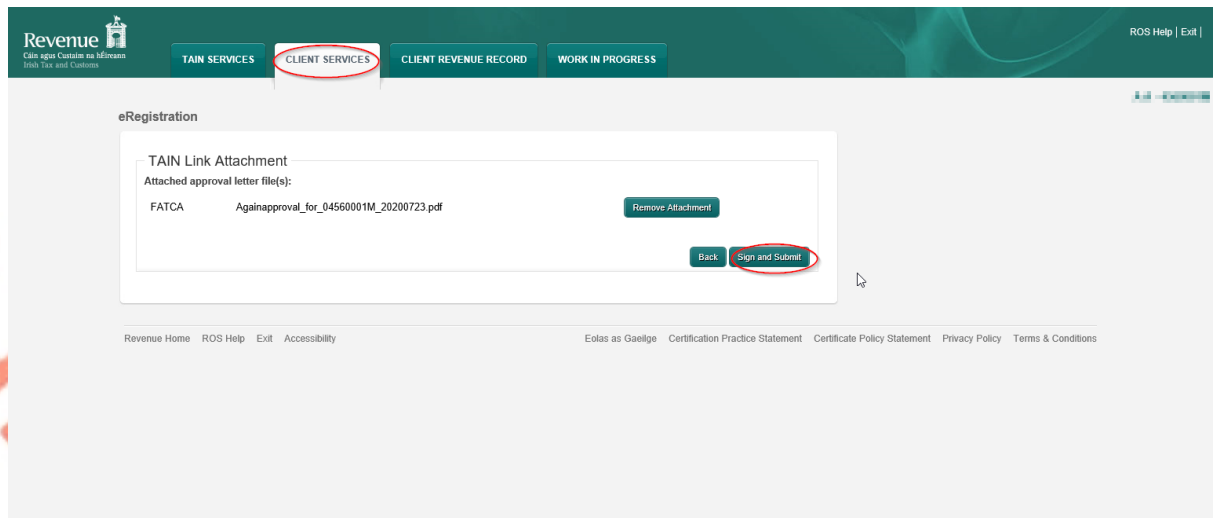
Revenue
Cáin agus Custaim na hÉireann
Irish Tax and Customs

TAIN SERVICES | CLIENT SERVICES | CLIENT REVENUE RECORD | WORK IN PROGRESS

ROS Help | Exit |

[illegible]

eRegistration

TAIN Link Attachment

Attached approval letter file(s):

FATCA Againapproval_for_04560001M_20200723.pdf Remove Attachment

Back Sign and Submit

Revenue Home ROS Help Exit Accessibility

Eolas as Gaeilge Certification Practice Statement Certificate Policy Statement Privacy Policy Terms & Conditions